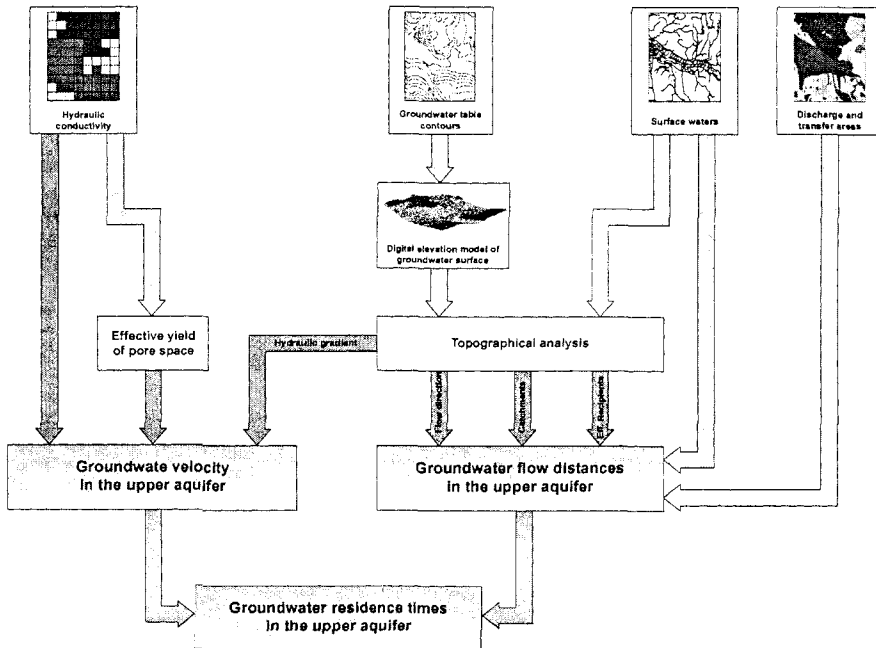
Hydraulic conductivity

Groundwater table contours

Surface waters

Discharge and transfer areas

Digital elevation model of groundwater surface

Effective yield of pore space

Hydraulic gradient

Topographical analysis

Flow direction

Catchments

Eff. Recipients

Groundwate velocity in the upper aquifer

Groundwater flow distances in the upper aquifer

Groundwater residence times in the upper aquifer